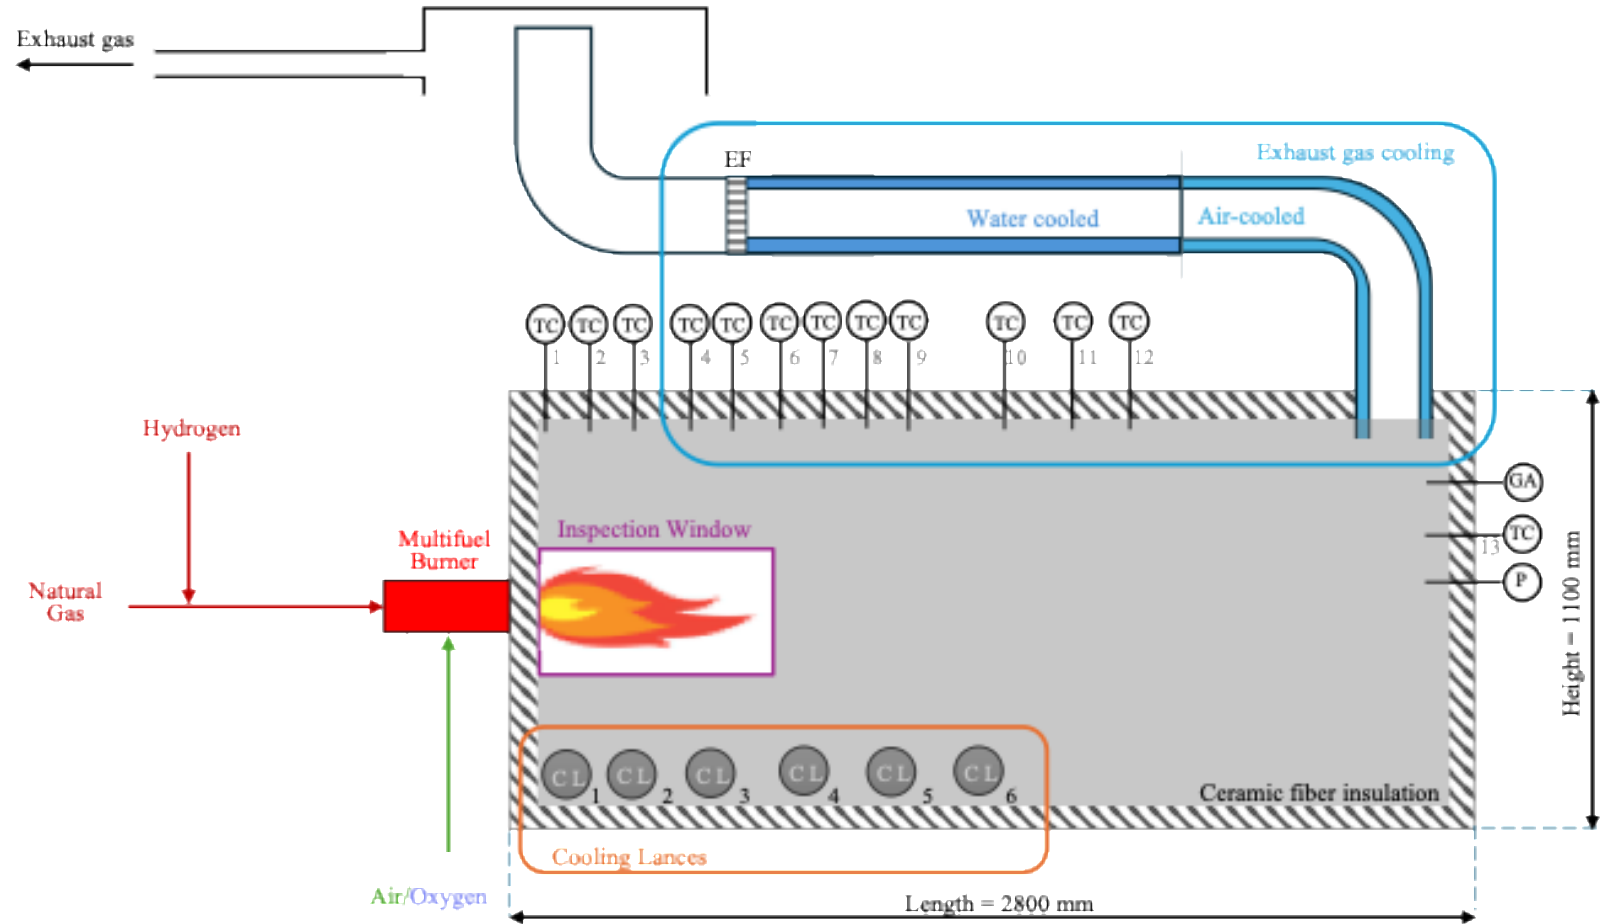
Exhaust gas

EF

Exhaust gas cooling

Water cooled

Air-cooled

TC 1 TC 2 TC 3 TC 4 TC 5 TC 6 TC 7 TC 8 TC 9 TC 10 TC 11 TC 12

Hydrogen

Natural Gas

Multifuel Burner

Inspection Window

GA

TC 13

P

Height = 1100 mm

CL 1 CL 2 CL 3 CL 4 CL 5 CL 6

Ceramic fiber insulation

Cooling Lances

Air/Oxygen

Length = 2800 mm